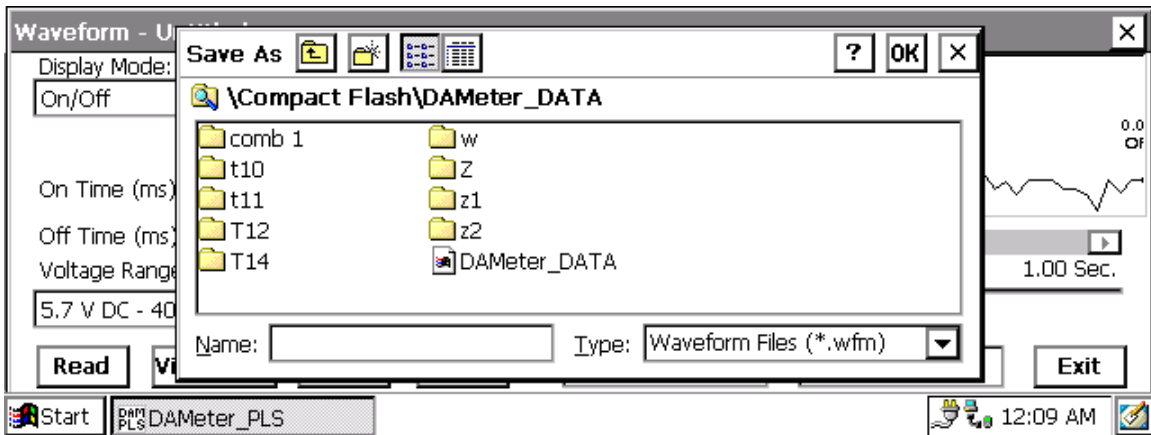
Waveform - U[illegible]

Display Mode:
On/Off

On Time (ms)

Off Time (ms)
Voltage Range
5.7 V DC - 40

Read
Vi

0.0
Of

1.00 Sec.

Exit

Save As

? OK ×

\Compact Flash\DAMeter_DATA

comb 1
t10
t11
T12
T14
w
Z
z1
z2
DAMeter_DATA

Name:
Type: Waveform Files (*.wfm)

Start
DAM PLS DAMeter_PLS
12:09 AM